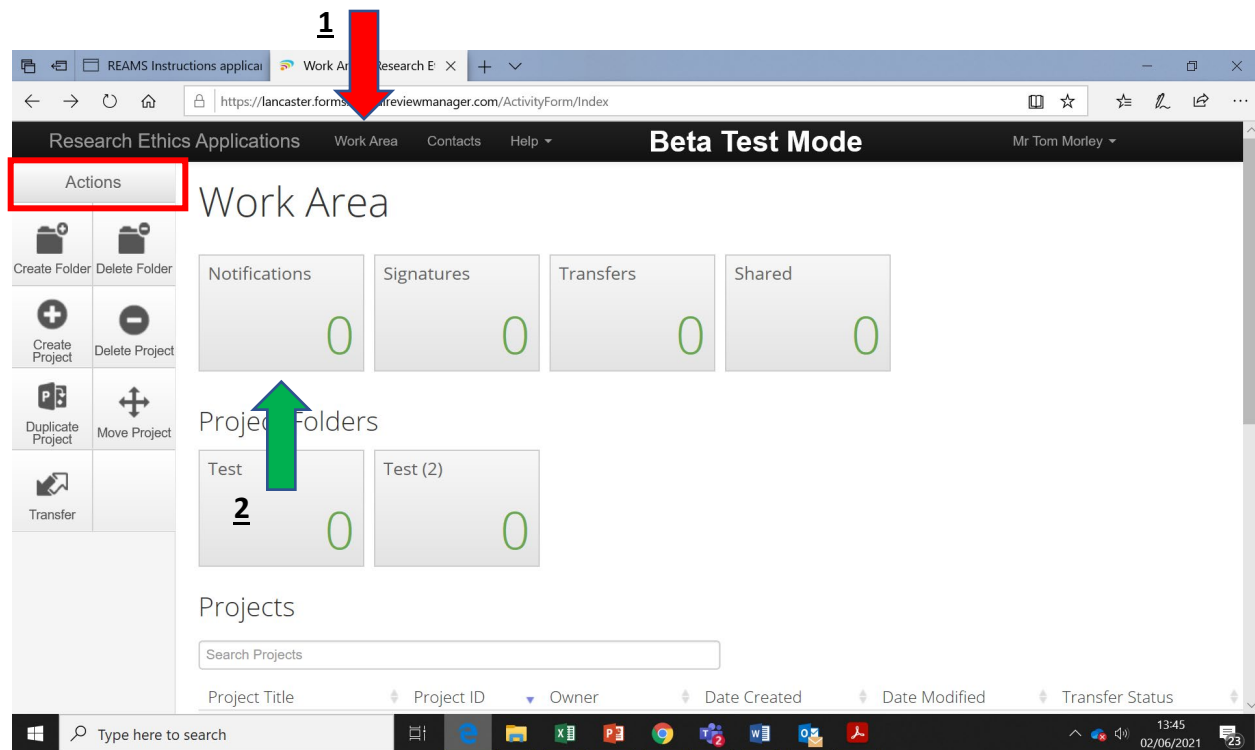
1

REAMS Instructions applica
Work Ar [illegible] esearch E

https://lancaster.forms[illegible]lreviewmanager.com/ActivityForm/Index

Research Ethics Applications Work Area Contacts Help Beta Test Mode Mr Tom Morley

Actions

Create Folder
Delete Folder
Create Project
Delete Project
Duplicate Project
Move Project
Transfer

Work Area

Notifications 0
Signatures 0
Transfers 0
Shared 0

Proje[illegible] Folders

Test 0
Test (2) 0

2

Projects

Search Projects

| Project Title | Project ID | Owner | Date Created | Date Modified | Transfer Status |
|---|---|---|---|---|---|

Type here to search

13:45
02/06/2021
23